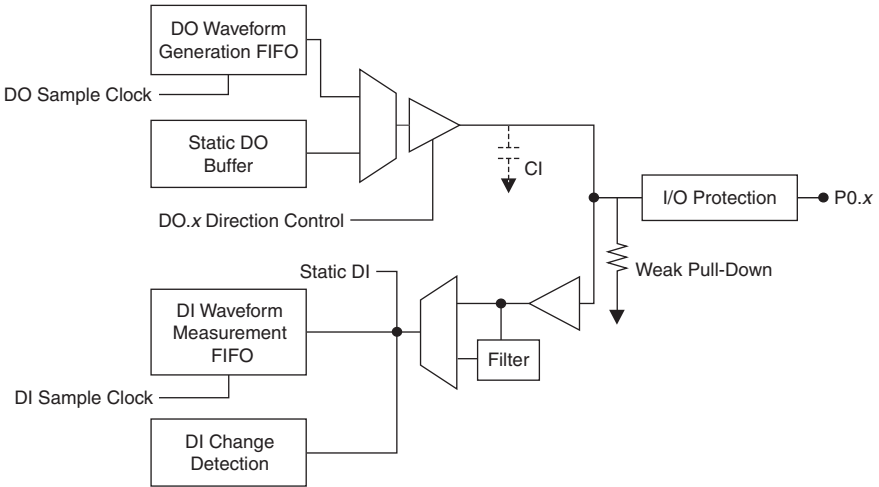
DO Waveform Generation FIFO

DO Sample Clock

Static DO Buffer

CI

I/O Protection

P0.$x$

DO.$x$ Direction Control

Weak Pull-Down

Static DI

DI Waveform Measurement FIFO

Filter

DI Sample Clock

DI Change Detection